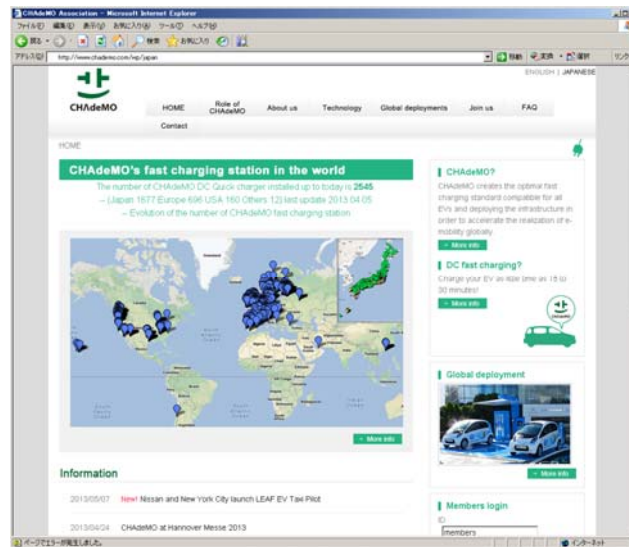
CHAdeMO Association - Microsoft Internet Explorer
ファイル(F) 編集(E) 表示(V) お気に入り(A) ツール(T) ヘルプ(H)
戻る
アドレス(D) http://www.chademo.com/wp/japan
移動
ENGLISH | JAPANESE
CHAdeMO
HOME
Role of CHAdeMO
About us
Technology
Global deployments
Join us
FAQ
Contact
HOME
CHAdeMO's fast charging station in the world
The number of CHAdeMO DC Quick charger installed up to today is 2545
– (Japan 1677 Europe 696 USA 160 Others 12) last update 2013.04.05
– Evolution of the number of CHAdeMO fast charging station
More info
Information
2013/05/07 New! Nissan and New York City launch LEAF EV Taxi Pilot
2013/04/24 CHAdeMO at Hannover Messe 2013
CHAdeMO?
CHAdeMO creates the optimal fast charging standard compatible for all EVs and deploying the infrastructure in order to accelerate the realization of e-mobility globally.
More info
DC fast charging?
Charge your EV in as little time as 15 to 30 minutes!
More info
Global deployment
More info
Members login
ID
members
ページでエラーが発生しました。
インターネット